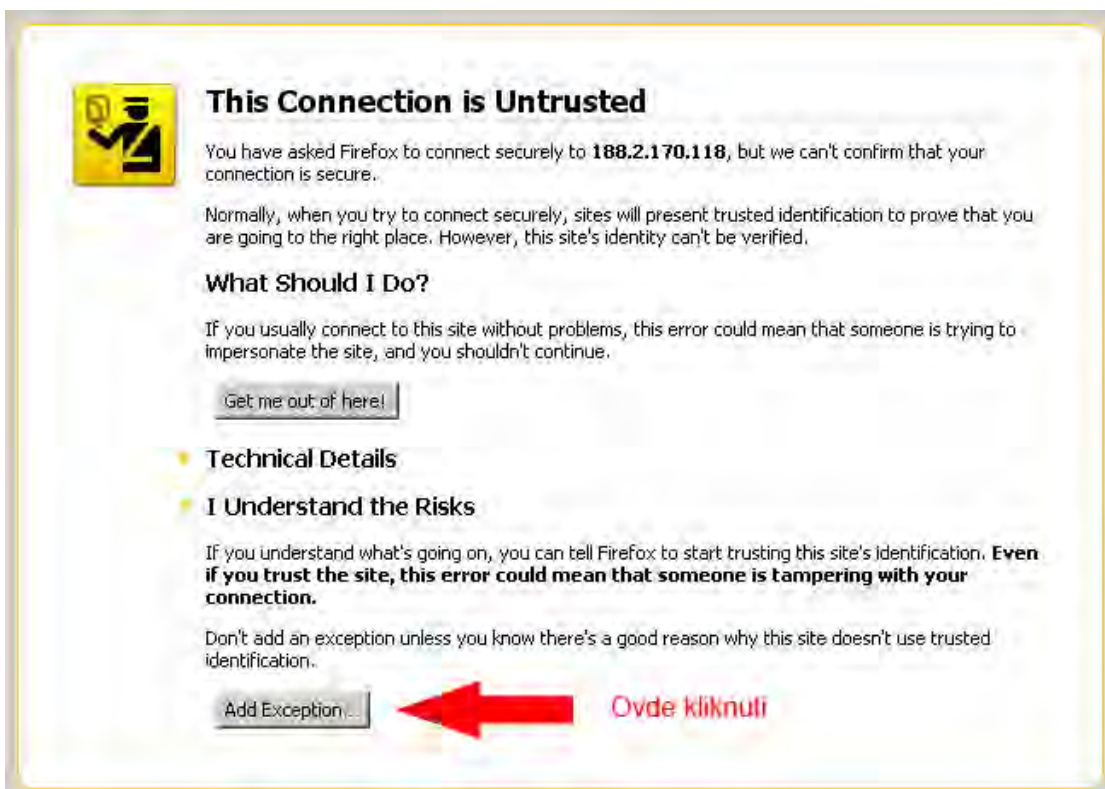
This Connection is Untrusted

You have asked Firefox to connect securely to **188.2.170.118**, but we can't confirm that your connection is secure.

Normally, when you try to connect securely, sites will present trusted identification to prove that you are going to the right place. However, this site's identity can't be verified.

What Should I Do?

If you usually connect to this site without problems, this error could mean that someone is trying to impersonate the site, and you shouldn't continue.

Get me out of here!

Technical Details

I Understand the Risks

If you understand what's going on, you can tell Firefox to start trusting this site's identification. **Even if you trust the site, this error could mean that someone is tampering with your connection.**

Don't add an exception unless you know there's a good reason why this site doesn't use trusted identification.

Add Exception...

Ovde kliknuli